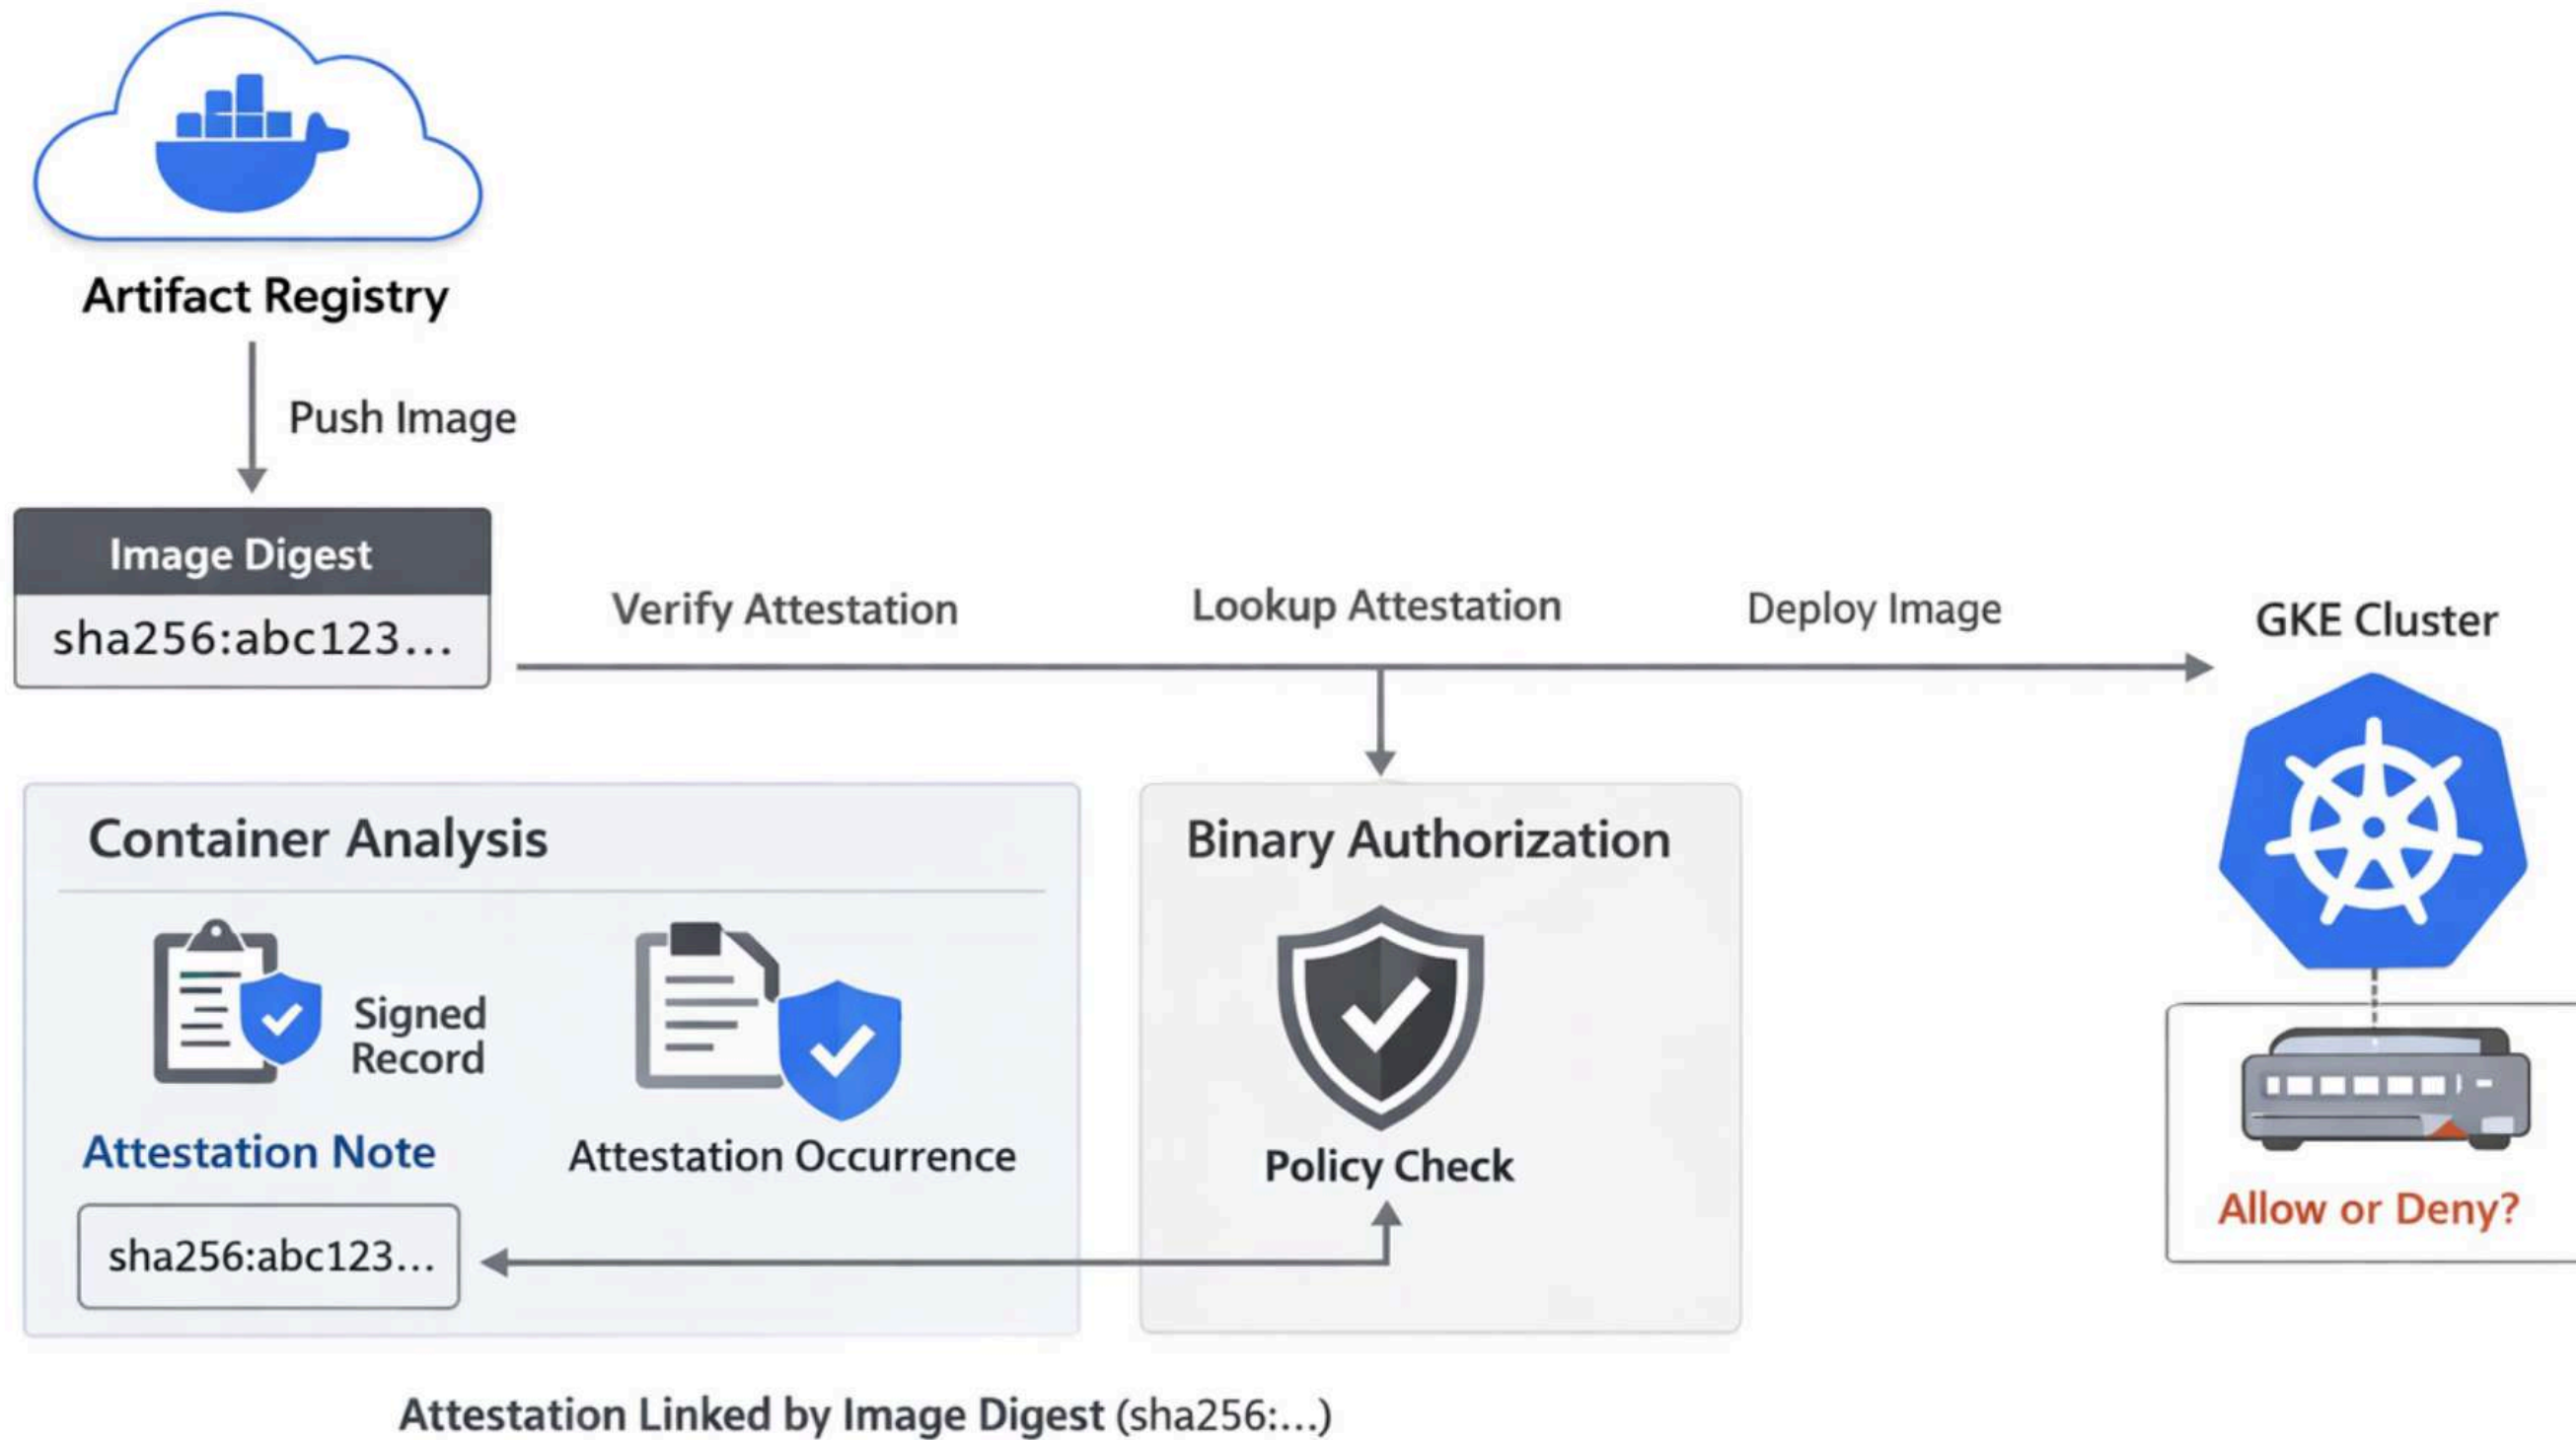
Artifact Registry

Push Image

Image Digest

sha256:abc123...

Verify Attestation

Lookup Attestation

Deploy Image

GKE Cluster

Container Analysis

Signed Record

Attestation Note

Attestation Occurrence

sha256:abc123...

Binary Authorization

Policy Check

Allow or Deny?

Attestation Linked by Image Digest (sha256:...)